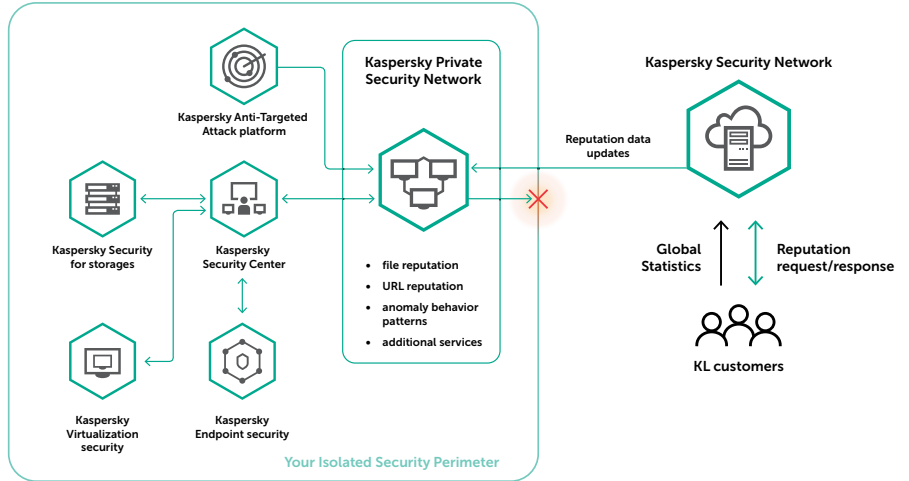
Kaspersky Anti-Targeted Attack platform

Kaspersky Private Security Network

Kaspersky Security Network

Reputation data updates

Kaspersky Security for storages

Kaspersky Security Center

- file reputation
- URL reputation
- anomaly behavior patterns
- additional services

Global Statistics

Reputation request/response

KL customers

Kaspersky Virtualization security

Kaspersky Endpoint security

Your Isolated Security Perimeter